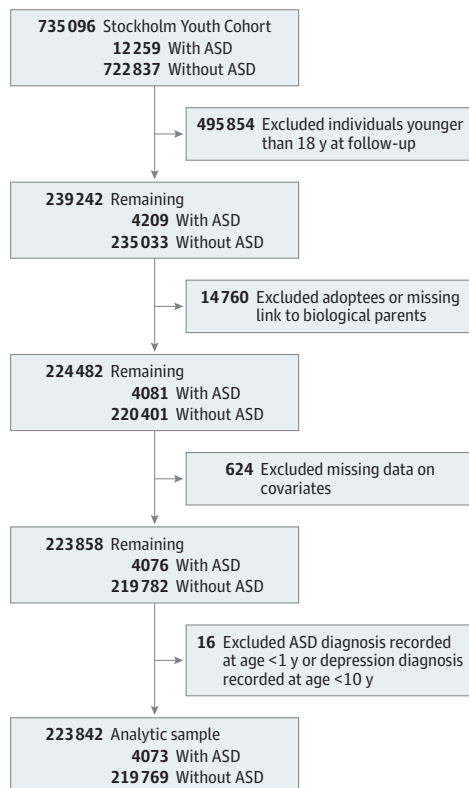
735 096 Stockholm Youth Cohort
12 259 With ASD
722 837 Without ASD

495 854 Excluded individuals younger than 18 y at follow-up

239 242 Remaining
4209 With ASD
235 033 Without ASD

14 760 Excluded adoptees or missing link to biological parents

224 482 Remaining
4081 With ASD
220 401 Without ASD

624 Excluded missing data on covariates

223 858 Remaining
4076 With ASD
219 782 Without ASD

16 Excluded ASD diagnosis recorded at age <1 y or depression diagnosis recorded at age <10 y

223 842 Analytic sample
4073 With ASD
219 769 Without ASD